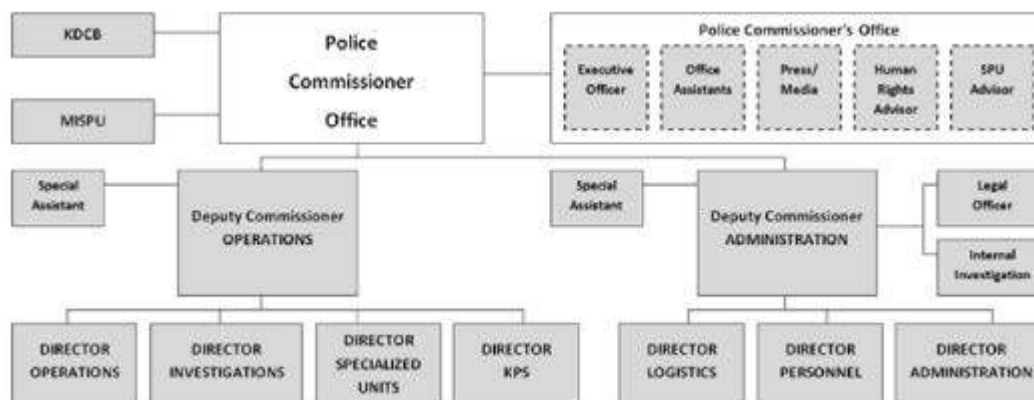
KDCB

MISPU

Police Commissioner Office

Police Commissioner's Office

Executive Officer

Office Assistants

Press/ Media

Human Rights Advisor

SPU Advisor

Special Assistant

Deputy Commissioner OPERATIONS

Special Assistant

Deputy Commissioner ADMINISTRATION

Legal Officer

Internal Investigation

DIRECTOR OPERATIONS

DIRECTOR INVESTIGATIONS

DIRECTOR SPECIALIZED UNITS

DIRECTOR KPS

DIRECTOR LOGISTICS

DIRECTOR PERSONNEL

DIRECTOR ADMINISTRATION